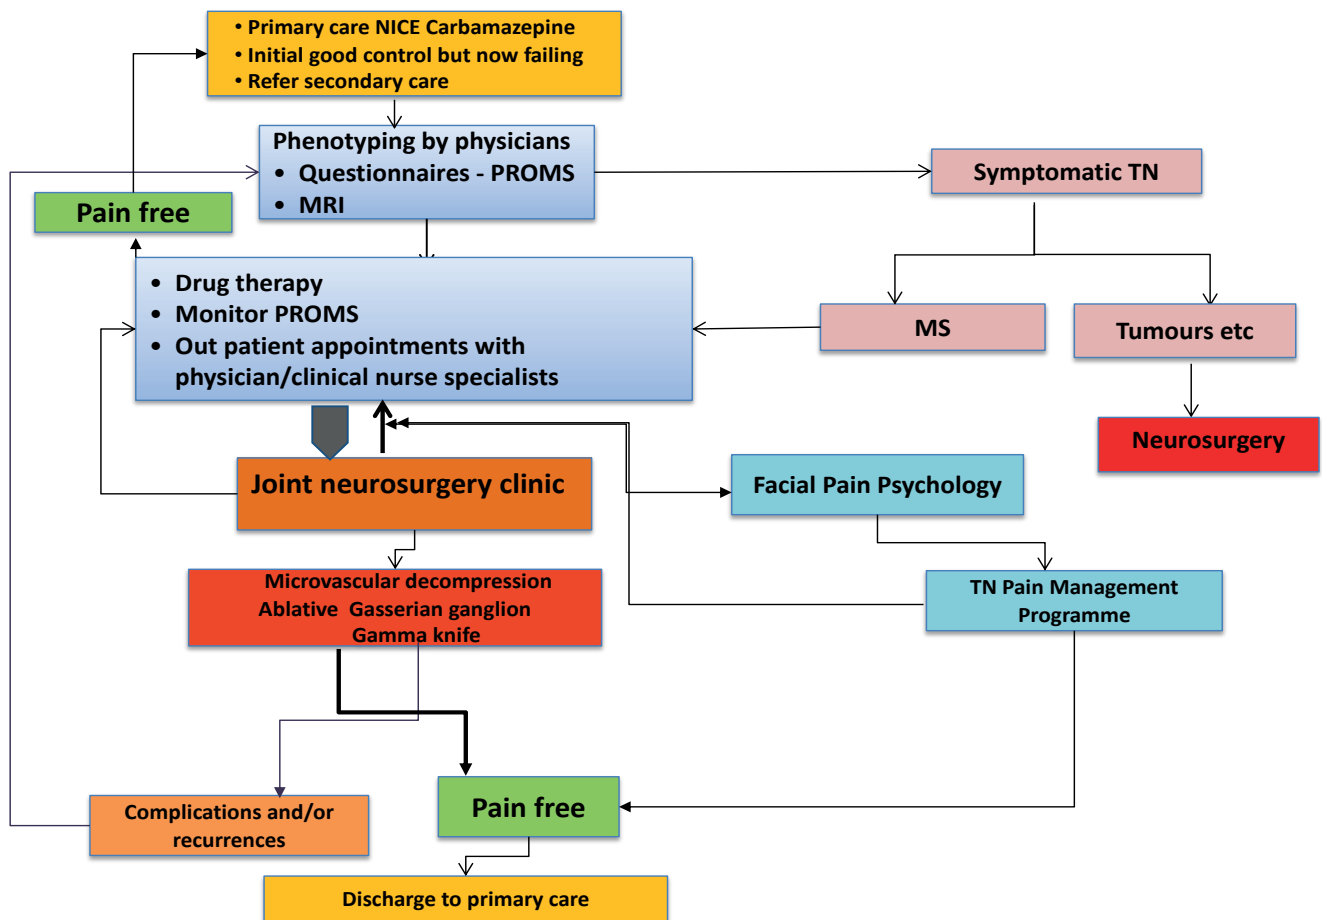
• Primary care NICE Carbamazepine
• Initial good control but now failing
• Refer secondary care

Phenotyping by physicians
• Questionnaires - PROMS
• MRI

Symptomatic TN

Pain free

• Drug therapy
• Monitor PROMS
• Out patient appointments with physician/clinical nurse specialists

MS

Tumours etc

Neurosurgery

Joint neurosurgery clinic

Facial Pain Psychology

Microvascular decompression
Ablative Gasserian ganglion
Gamma knife

TN Pain Management Programme

Complications and/or recurrences

Pain free

Discharge to primary care